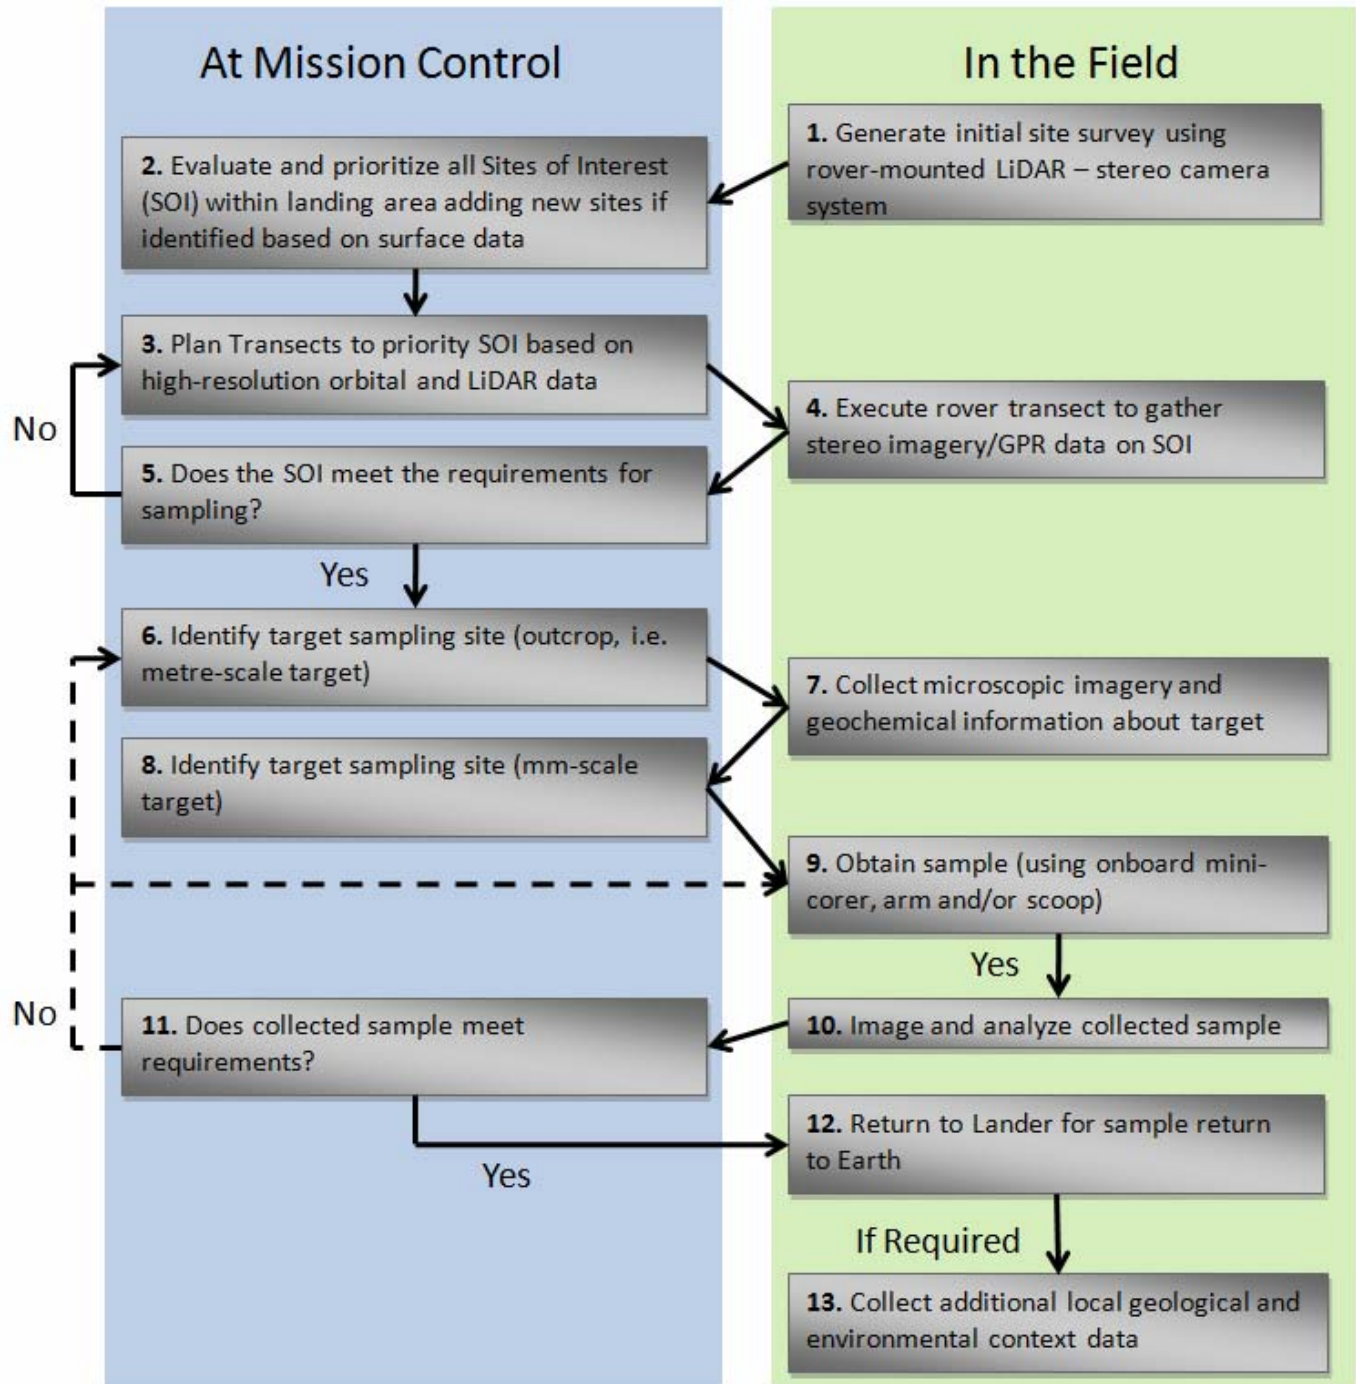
At Mission Control

In the Field

1. Generate initial site survey using rover-mounted LiDAR – stereo camera system

2. Evaluate and prioritize all Sites of Interest (SOI) within landing area adding new sites if identified based on surface data

3. Plan Transects to priority SOI based on high-resolution orbital and LiDAR data

No

4. Execute rover transect to gather stereo imagery/GPR data on SOI

5. Does the SOI meet the requirements for sampling?

Yes

6. Identify target sampling site (outcrop, i.e. metre-scale target)

7. Collect microscopic imagery and geochemical information about target

8. Identify target sampling site (mm-scale target)

9. Obtain sample (using onboard mini-corer, arm and/or scoop)

Yes

No

11. Does collected sample meet requirements?

10. Image and analyze collected sample

12. Return to Lander for sample return to Earth

Yes

If Required

13. Collect additional local geological and environmental context data